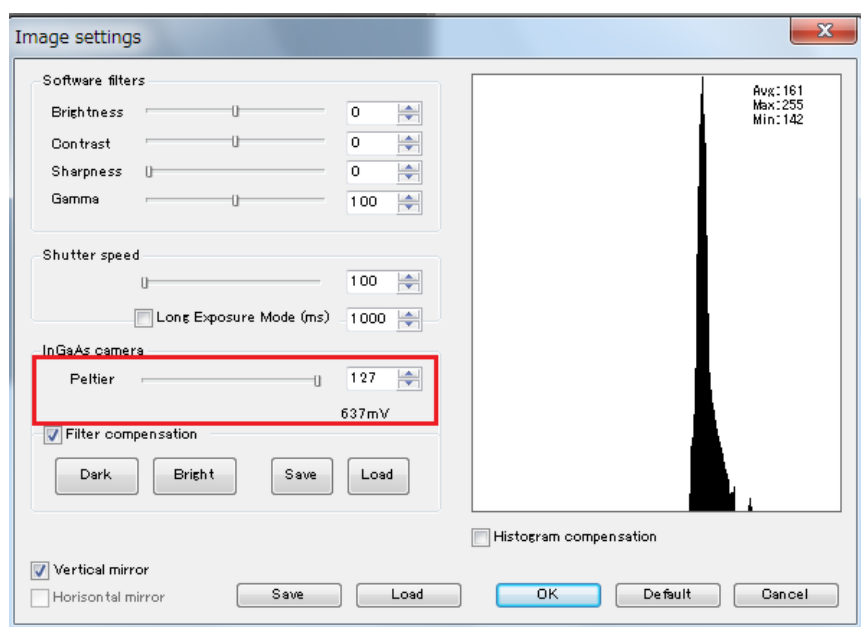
Image settings

Software filters

Brightness 0

Contrast 0

Sharpness 0

Gamma 100

Shutter speed

100

Long Exposure Mode (ms) 1000

InGaAs camera

Peltier 127

637mV

Filter compensation

Dark Bright Save Load

Avg:161
Max:255
Min:142

Histogram compensation

Vertical mirror

Horisontal mirror

Save Load OK Default Cancel